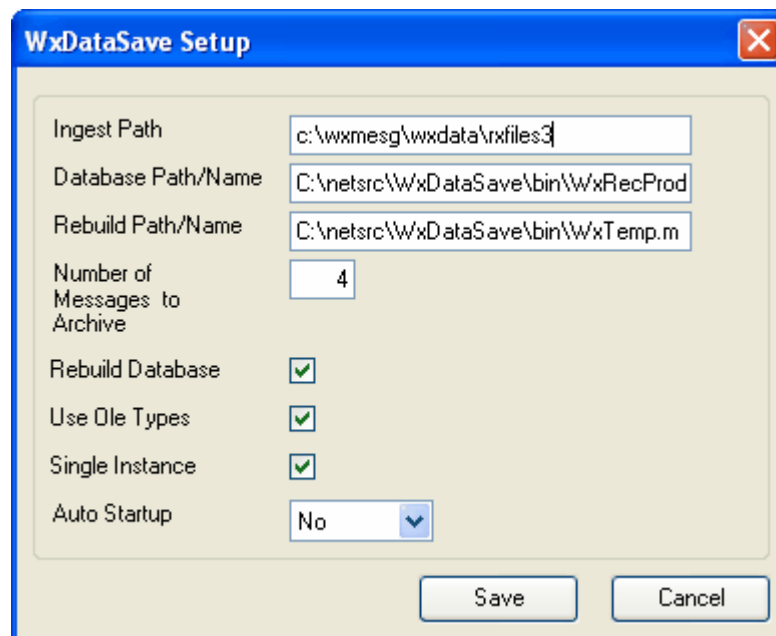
WxDataSave Setup

Ingest Path
c:\wxmesg\wxdata\rxfiles3

Database Path/Name
C:\netsrc\WxDataSave\bin\WxRecProd

Rebuild Path/Name
C:\netsrc\WxDataSave\bin\WxTemp.m

Number of Messages to Archive
4

Rebuild Database

Use Ole Types

Single Instance

Auto Startup
No

Save
Cancel